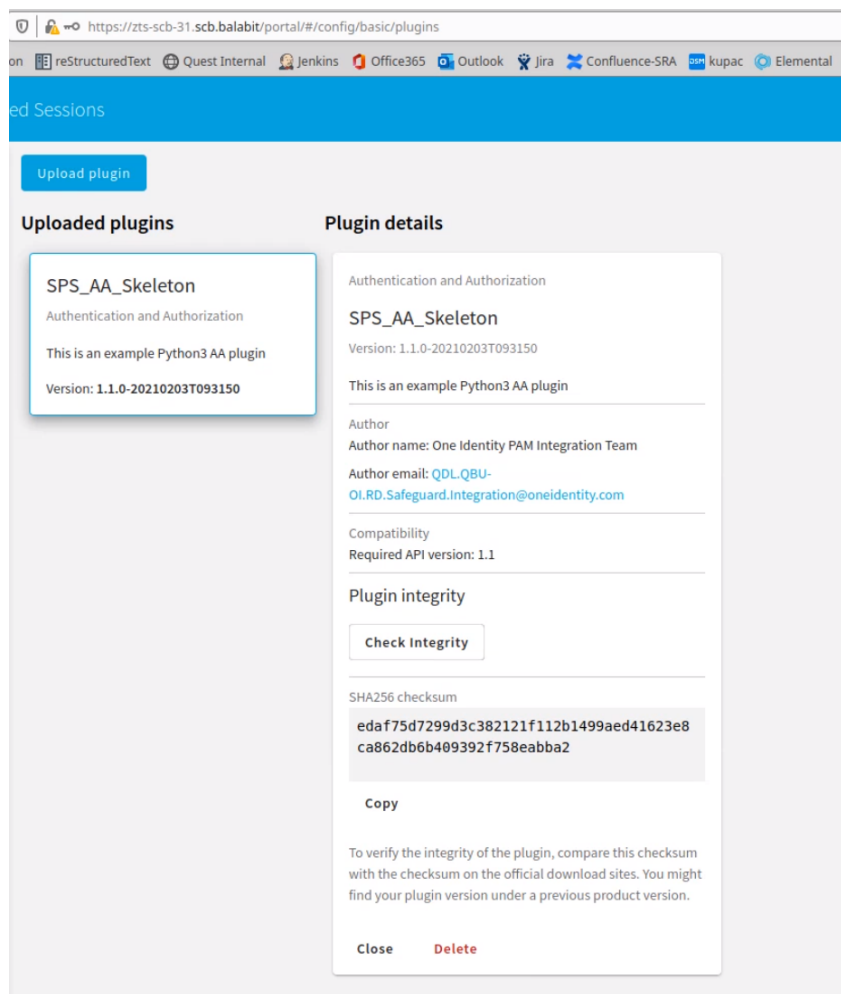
https://zts-scb-31.scb.balabit/portal/#/config/basic/plugins

on reStructuredText Quest Internal Jenkins Office365 Outlook Jira Confluence-SRA kupac Elemental

ed Sessions

Upload plugin

Uploaded plugins

SPS_AA_Skeleton
Authentication and Authorization
This is an example Python3 AA plugin
Version: 1.1.0-20210203T093150

Plugin details

Authentication and Authorization
SPS_AA_Skeleton
Version: 1.1.0-20210203T093150
This is an example Python3 AA plugin

Author
Author name: One Identity PAM Integration Team
Author email: QDL.QBU-OI.RD.Safeguard.Integration@oneidentity.com

Compatibility
Required API version: 1.1

Plugin integrity

Check Integrity

SHA256 checksum
edaf75d7299d3c382121f112b1499aed41623e8ca862db6b409392f758eabba2

Copy

To verify the integrity of the plugin, compare this checksum with the checksum on the official download sites. You might find your plugin version under a previous product version.

Close Delete